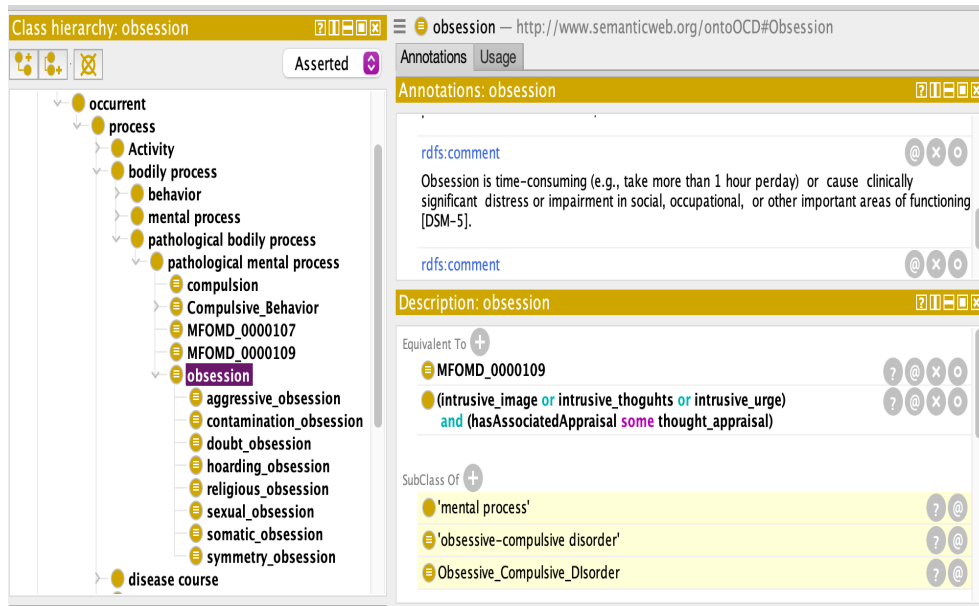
Class hierarchy: obsession

Asserted

occurrent
process
Activity
bodily process
behavior
mental process
pathological bodily process
pathological mental process
compulsion
Compulsive_Behavior
MFOMD_0000107
MFOMD_0000109
obsession
aggressive_obsession
contamination_obsession
doubt_obsession
hoarding_obsession
religious_obsession
sexual_obsession
somatic_obsession
symmetry_obsession
disease course

obsession — http://www.semanticweb.org/ontoOCD#Obsession

Annotations | Usage

Annotations: obsession

rdfs:comment
Obsession is time-consuming (e.g., take more than 1 hour perday) or cause clinically significant distress or impairment in social, occupational, or other important areas of functioning [DSM-5].

rdfs:comment

Description: obsession

Equivalent To
MFOMD_0000109
(intrusive_image or intrusive_thoguhts or intrusive_urge) and (hasAssociatedAppraisal some thought_appraisal)

SubClass Of
'mental process'
'obsessive-compulsive disorder'
Obsessive_Compulsive_DIsorder